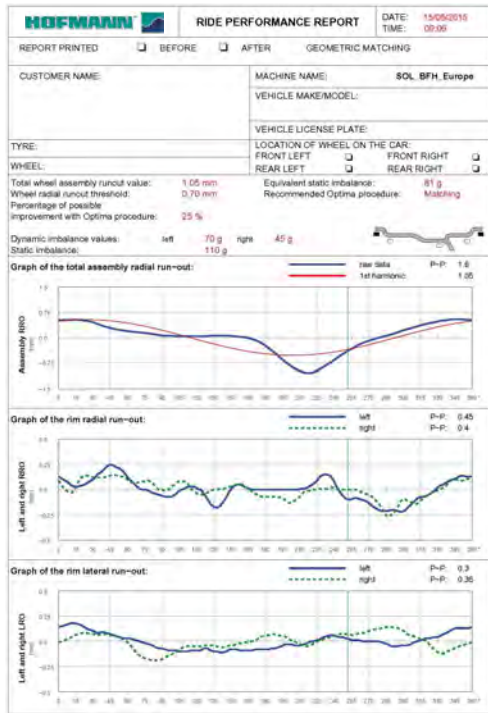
HOFMANN RIDE PERFORMANCE REPORT DATE: 15/05/2015 TIME: 09:09

REPORT PRINTED ❑ BEFORE ❑ AFTER GEOMETRIC MATCHING

CUSTOMER NAME:

MACHINE NAME: SOL_BFH_Europe

VEHICLE MAKE/MODEL:

VEHICLE LICENSE PLATE:

TYRE:

WHEEL:

LOCATION OF WHEEL ON THE CAR:
FRONT LEFT ❑ FRONT RIGHT ❑
REAR LEFT ❑ REAR RIGHT ❑

Total wheel assembly runout value: 1.05 mm
Wheel radial runout threshold: 0.70 mm
Percentage of possible improvement with Optima procedure: 25 %

Equivalent static imbalance: 81 g
Recommended Optima procedure: Matching

Dynamic imbalance values: left 70 g right 45 g
Static imbalance: 110 g

Graph of the total assembly radial run-out:
raw data P-P: 1.6
1st harmonic 1.05

Assembly RRO (mm)

Graph of the rim radial run-out:
left P-P: 0.45
right P-P: 0.4

Left and right RRO (mm)

Graph of the rim lateral run-out:
left P-P: 0.3
right P-P: 0.35

Left and right LRO (mm)